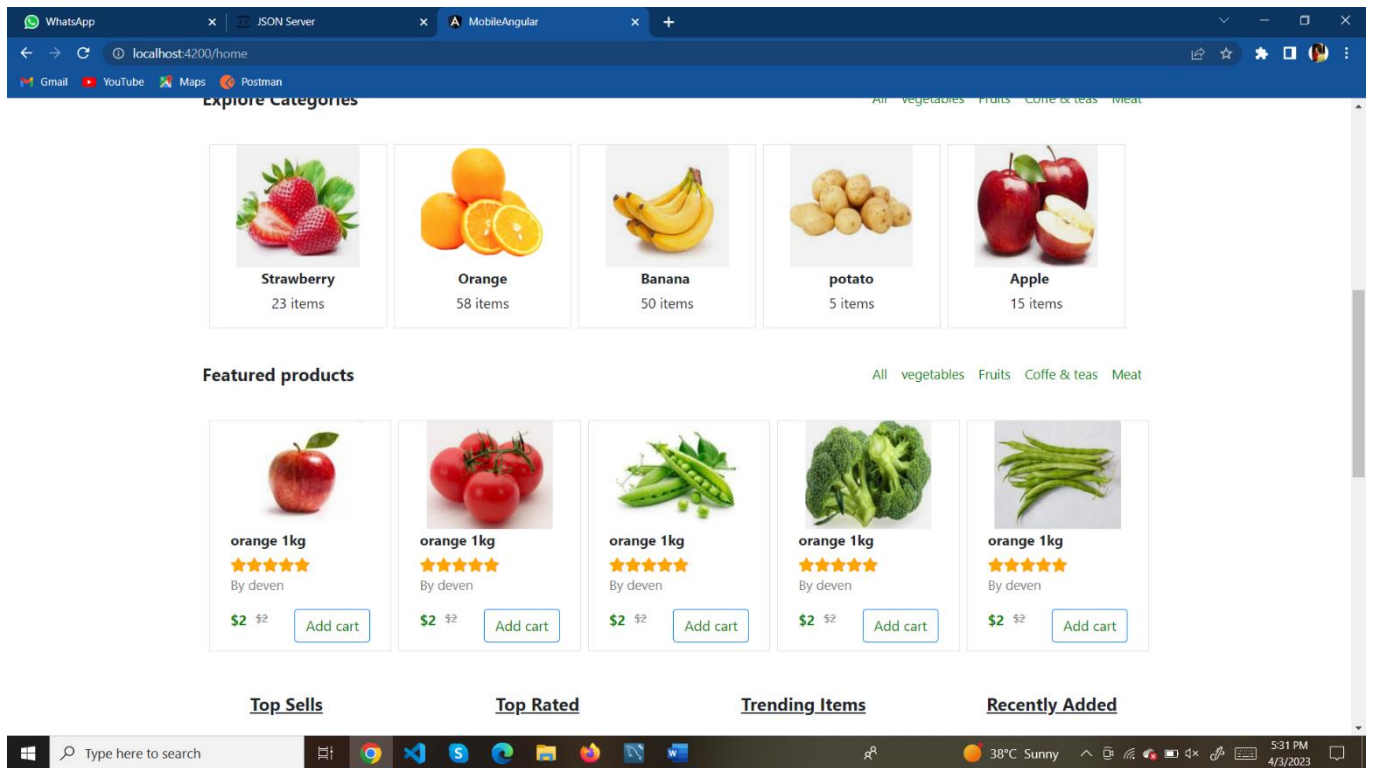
WhatsApp ×
JSON Server ×
MobileAngular ×
+

localhost:4200/home

Gmail YouTube Maps Postman

Explore Categories
All vegetables Fruits Coffe & teas Meat

Strawberry
23 items

Orange
58 items

Banana
50 items

potato
5 items

Apple
15 items

Featured products
All vegetables Fruits Coffe & teas Meat

orange 1kg
By deven
$2 $2 Add cart

orange 1kg
By deven
$2 $2 Add cart

orange 1kg
By deven
$2 $2 Add cart

orange 1kg
By deven
$2 $2 Add cart

orange 1kg
By deven
$2 $2 Add cart

Top Sells
Top Rated
Trending Items
Recently Added

Type here to search
38°C Sunny
5:31 PM
4/3/2023